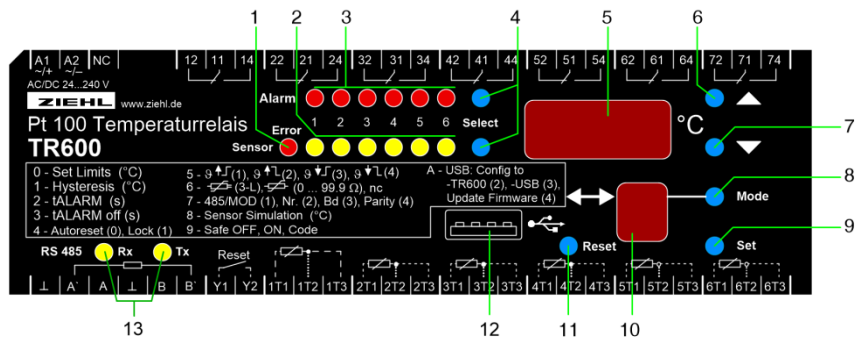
1 2 3 4 5 6 7 8 9 10 11 12 13

A1 ~/+ A2 ~/– NC
AC/DC 24...240 V

12 11 14 22 21 24 32 31 34 42 41 44 52 51 54 62 61 64 72 71 74

ZIEHL www.ziehl.de

Pt 100 Temperaturrelais
TR600

Alarm
Error
Sensor
1 2 3 4 5 6
Select

°C

Mode
Set

0 - Set Limits (°C)
1 - Hysteresis (°C)
2 - tALARM (s)
3 - tALARM off (s)
4 - Autoreset (0), Lock (1)

5 - ϑ↑(1), ϑ↑(2), ϑ↓(3), ϑ↓(4)
6 - (3-L), (0 ... 99.9 Ω), nc
7 - 485/MOD (1), Nr. (2), Bd (3), Parity (4)
8 - Sensor Simulation (°C)
9 - Safe OFF, ON, Code

A - USB: Config to -TR600 (2), -USB (3), Update Firmware (4)

Reset

RS 485 Rx Tx

Reset

⊥ A' A ⊥ B B' Y1 Y2 1T1 1T2 1T3 2T1 2T2 2T3 3T1 3T2 3T3 4T1 4T2 4T3 5T1 5T2 5T3 6T1 6T2 6T3